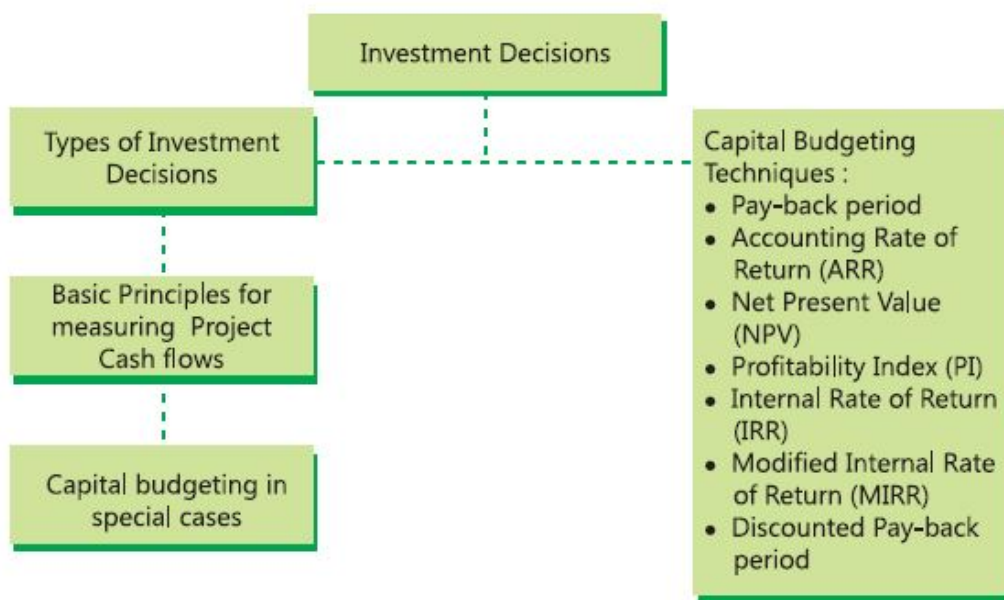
Investment Decisions

Types of Investment Decisions

Basic Principles for measuring Project Cash flows

Capital budgeting in special cases

Capital Budgeting Techniques :
- Pay-back period
- Accounting Rate of Return (ARR)
- Net Present Value (NPV)
- Profitability Index (PI)
- Internal Rate of Return (IRR)
- Modified Internal Rate of Return (MIRR)
- Discounted Pay-back period